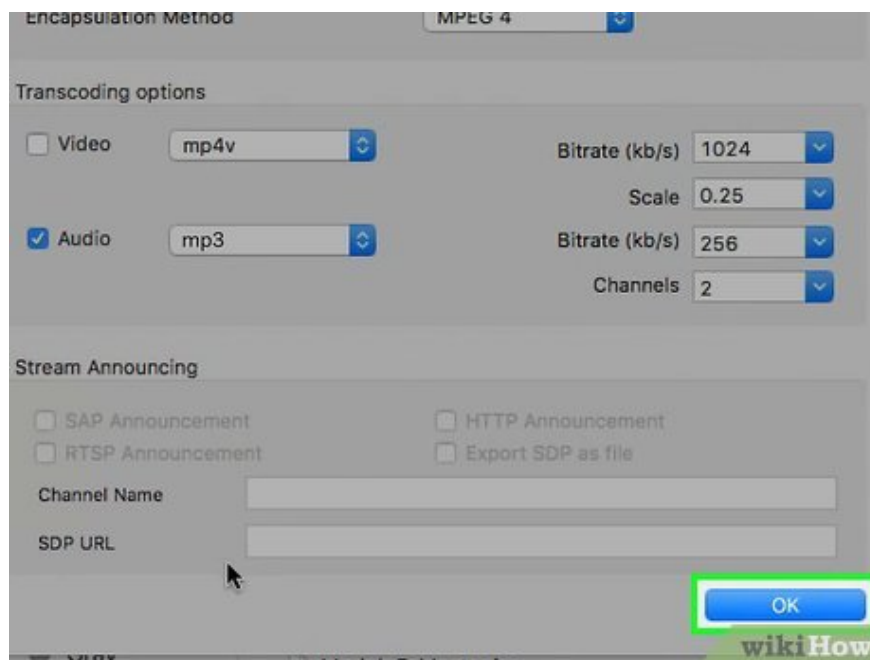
Encapsulation Method MPEG 4

Transcoding options

Video mp4v

Bitrate (kb/s) 1024

Scale 0.25

Audio mp3

Bitrate (kb/s) 256

Channels 2

Stream Announcing

SAP Announcement

HTTP Announcement

RTSP Announcement

Export SDP as file

Channel Name

SDP URL

OK

wikiHow